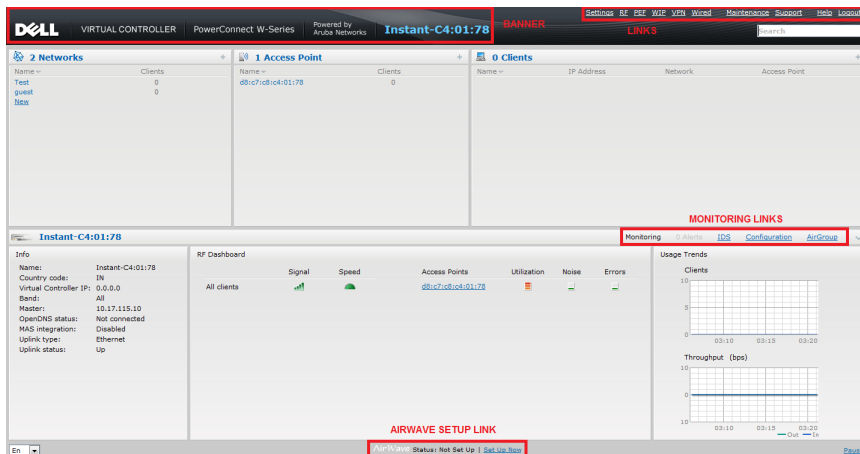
DELL VIRTUAL CONTROLLER PowerConnect W-Series Powered by Aruba Networks Instant-C4:01:78

BANNER

Settings RF PEF WIP VPN Wired Maintenance Support Help Logout

LINKS

Search

2 Networks

| Name | Clients |
|---|---|
| Test | 0 |
| guest | 0 |
| New | |

1 Access Point

| Name | Clients |
|---|---|
| d8:c7:c8:c4:01:78 | 0 |

0 Clients

| Name | IP Address | Network | Access Point |
|---|---|---|---|

MONITORING LINKS

Instant-C4:01:78

Monitoring 0 Alerts IDS Configuration AirGroup

Info

| | |
|---|---|
| Name: | Instant-C4:01:78 |
| Country code: | IN |
| Virtual Controller IP: | 0.0.0.0 |
| Band: | All |
| Master: | 10.17.115.10 |
| OpenDNS status: | Not connected |
| MAS integration: | Disabled |
| Uplink type: | Ethernet |
| Uplink status: | Up |

RF Dashboard

| | Signal | Speed | Access Points | Utilization | Noise | Errors |
|---|---|---|---|---|---|---|
| All clients | | | d8:c7:c8:c4:01:78 | | | |

Usage Trends

Clients

10
5
0
03:10 03:15 03:20

Throughput (bps)

10
0
10
03:10 03:15 03:20
Out In

AIRWAVE SETUP LINK

En

AirWave Status: Not Set Up | Set Up Now

Pause